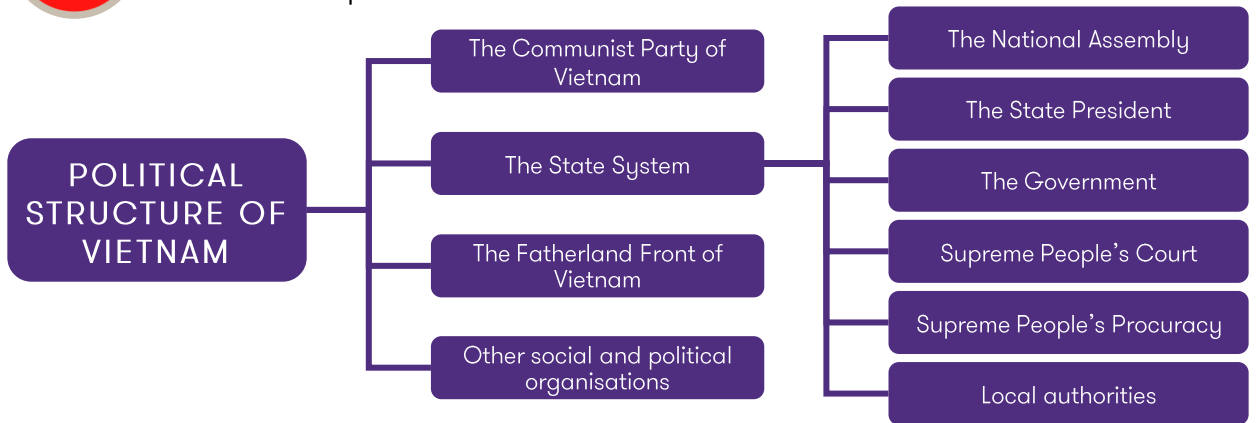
POLITICAL STRUCTURE OF VIETNAM

The Communist Party of Vietnam

The State System

The Fatherland Front of Vietnam

Other social and political organisations

The National Assembly

The State President

The Government

Supreme People's Court

Supreme People's Procuracy

Local authorities